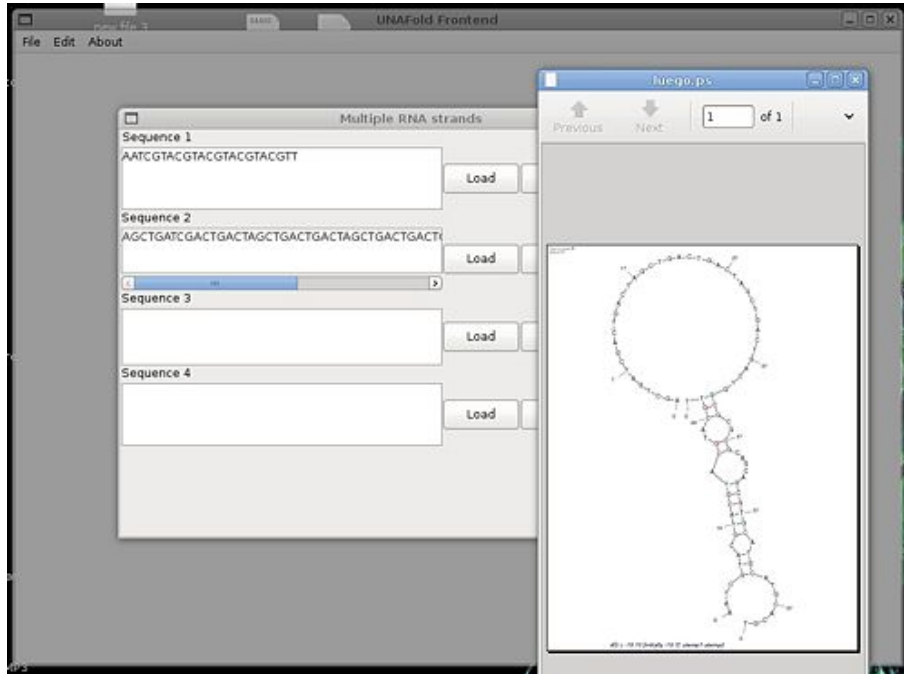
UNAFold Frontend
File Edit About

Multiple RNA strands
Sequence 1
AATCGTACGTACGTACGTACGTT
Load
Sequence 2
AGCTGATCGACTGACTAGCTGACTGACTAGCTGACTGACT
Load
Sequence 3
Load
Sequence 4
Load

luego.ps
Previous Next 1 of 1